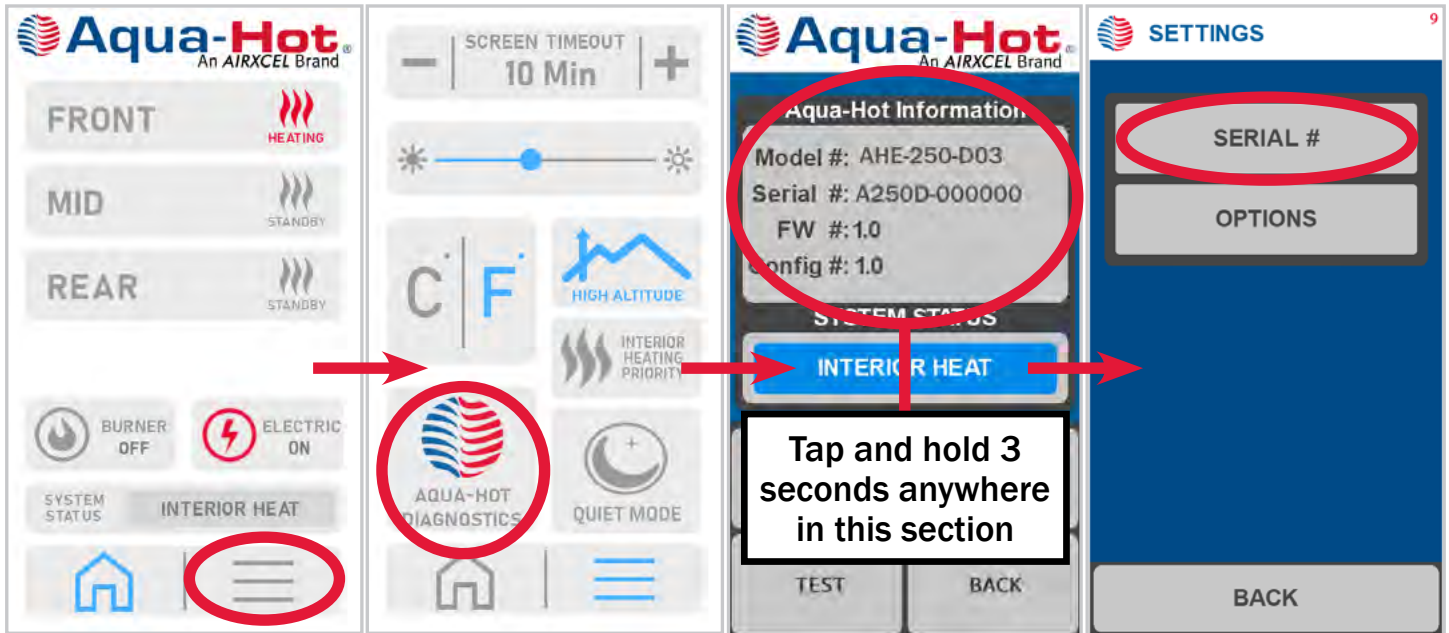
Aqua-Hot®
An AIRXCEL Brand

FRONT
HEATING

MID
STANDBY

REAR
STANDBY

BURNER
OFF

ELECTRIC
ON

SYSTEM STATUS
INTERIOR HEAT

SCREEN TIMEOUT
10 Min

C F

HIGH ALTITUDE

INTERIOR HEATING PRIORITY

AQUA-HOT DIAGNOSTICS

QUIET MODE

Aqua-Hot
An AIRXCEL Brand

Aqua-Hot Information
Model #: AHE-250-D03
Serial #: A250D-000000
FW #: 1.0
Config #: 1.0

SYSTEM STATUS
INTERIOR HEAT

Tap and hold 3 seconds anywhere in this section

TEST
BACK

SETTINGS
9

SERIAL #
OPTIONS

BACK